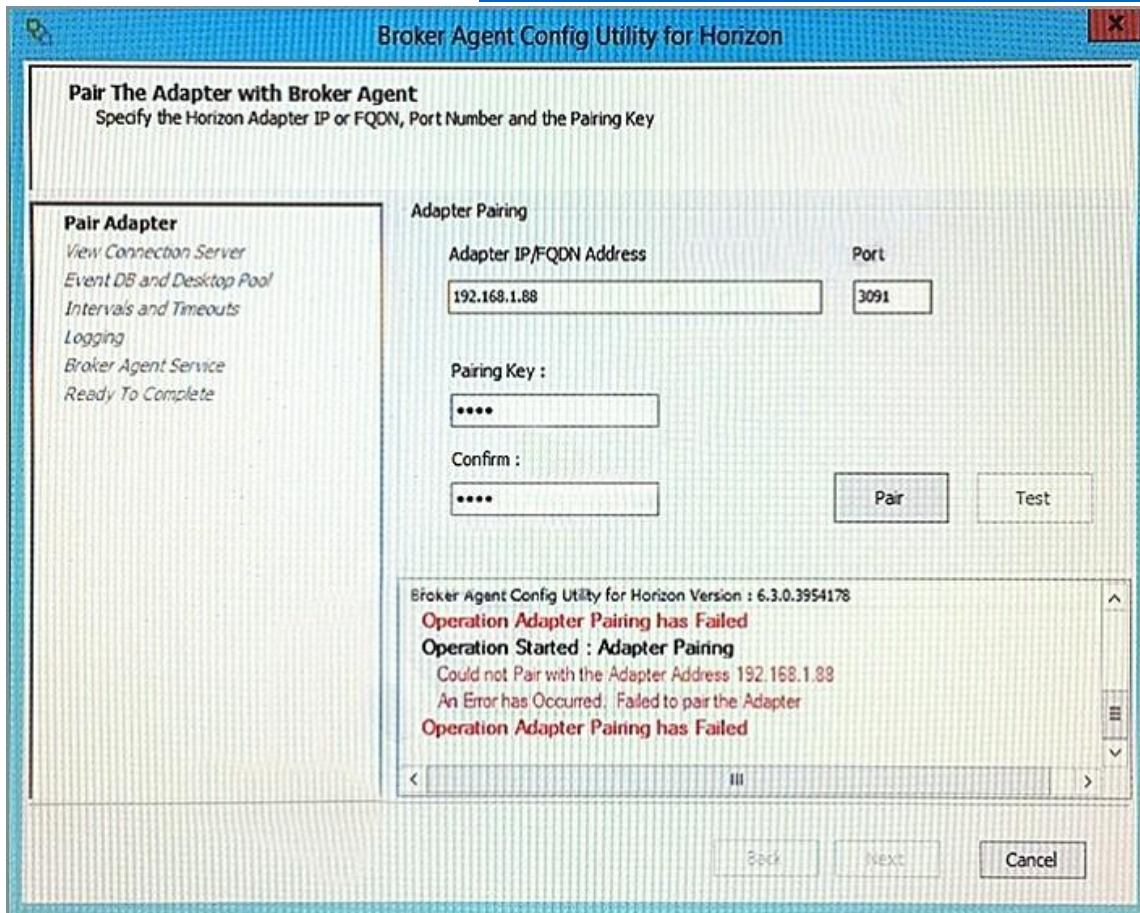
Broker Agent Config Utility for Horizon

Pair The Adapter with Broker Agent
Specify the Horizon Adapter IP or FQDN, Port Number and the Pairing Key

Pair Adapter
View Connection Server
Event DB and Desktop Pool
Intervals and Timeouts
Logging
Broker Agent Service
Ready To Complete

Adapter Pairing
Adapter IP/FQDN Address
192.168.1.88
Port
3091
Pairing Key :
••••
Confirm :
••••
Pair
Test

Broker Agent Config Utility for Horizon Version : 6.3.0.3954178
Operation Adapter Pairing has Failed
Operation Started : Adapter Pairing
Could not Pair with the Adapter Address 192.168.1.88
An Error has Occurred. Failed to pair the Adapter
Operation Adapter Pairing has Failed

Back
Next
Cancel